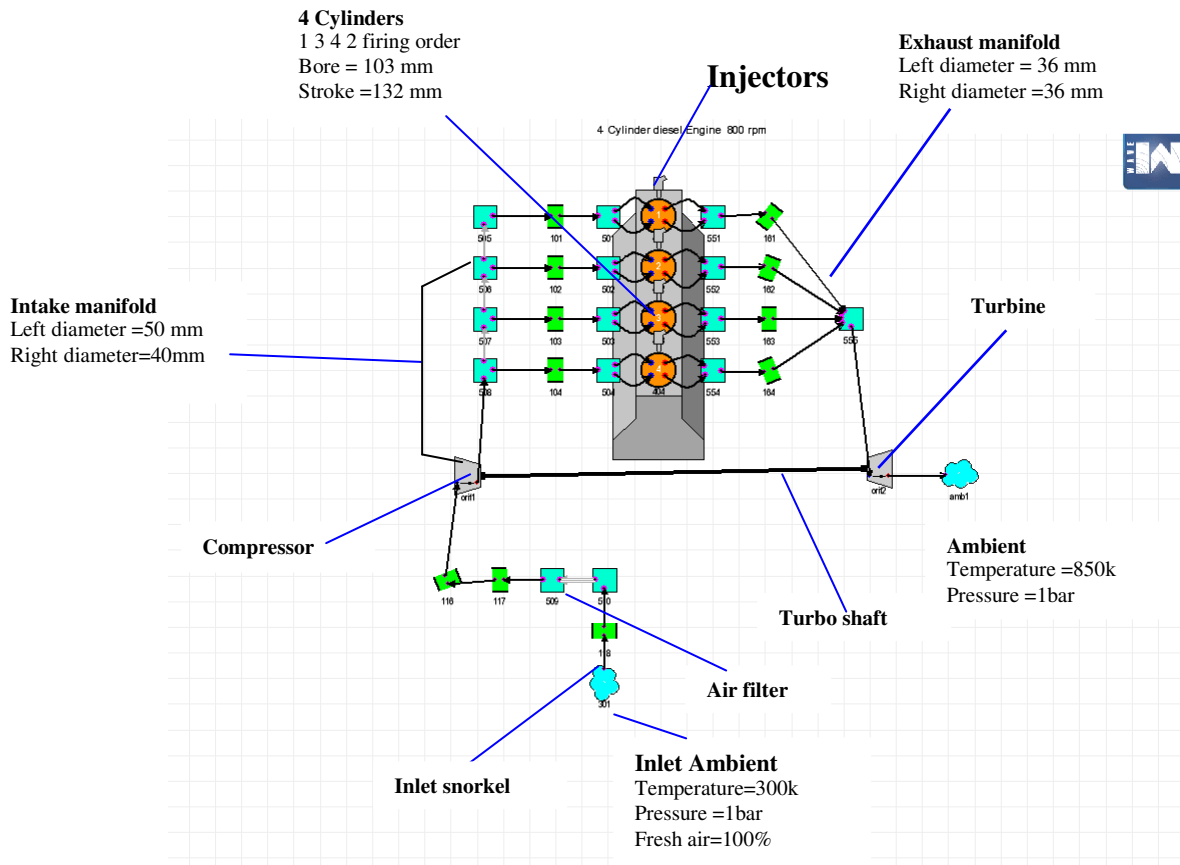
**4 Cylinders**
1 3 4 2 firing order
Bore = 103 mm
Stroke =132 mm

**Injectors**

**Exhaust manifold**
Left diameter = 36 mm
Right diameter =36 mm

4 Cylinder diesel Engine 800 rpm

WAVE

505
101
501
551
161
506
102
502
552
162
507
103
503
553
163
555
508
104
504
404
554
164

**Intake manifold**
Left diameter =50 mm
Right diameter=40mm

**Turbine**

orif1
orif2
amb1

**Compressor**

**Ambient**
Temperature =850k
Pressure =1bar

116
117
509
510

**Turbo shaft**

118

**Air filter**

301

**Inlet Ambient**
Temperature=300k
Pressure =1bar
Fresh air=100%

**Inlet snorkel**